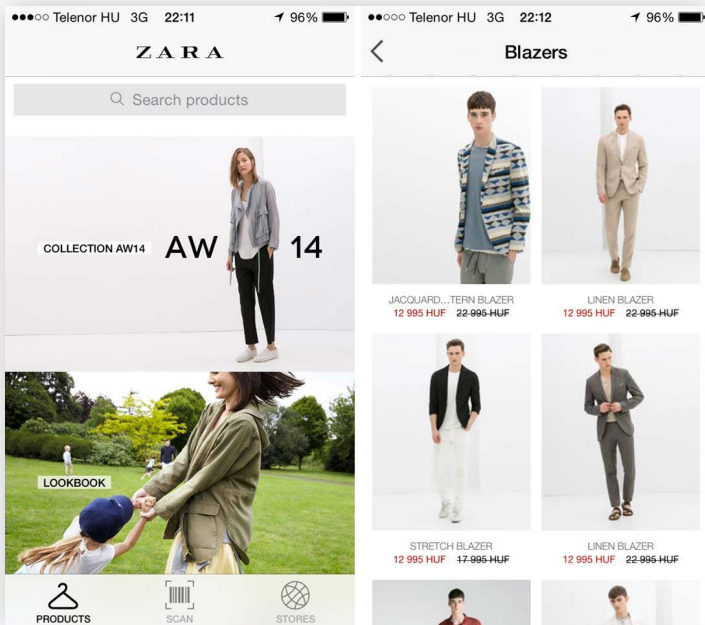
●●●○○ Telenor HU 3G 22:11 96%

ZARA

Search products

COLLECTION AW14 AW 14

LOOKBOOK

PRODUCTS SCAN STORES

●●○○○ Telenor HU 3G 22:12 96%

<

Blazers

JACQUARD...TERN BLAZER
12 995 HUF ~~22 995 HUF~~

LINEN BLAZER
12 995 HUF ~~22 995 HUF~~

STRETCH BLAZER
12 995 HUF ~~17 995 HUF~~

LINEN BLAZER
12 995 HUF ~~22 995 HUF~~